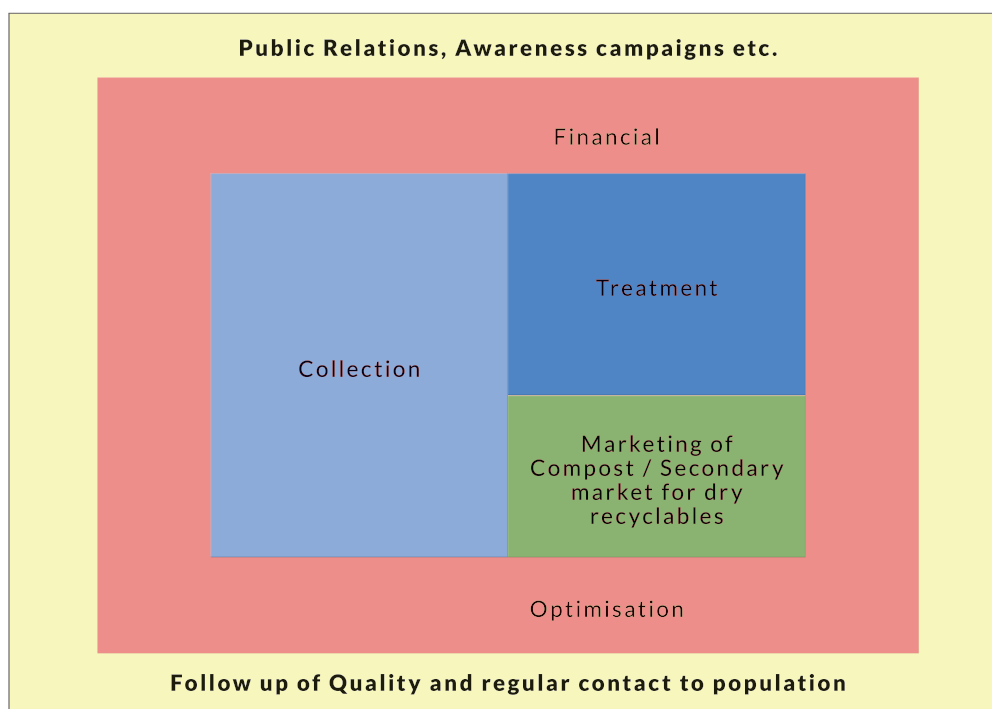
Public Relations, Awareness campaigns etc.

Financial

Collection

Treatment

Marketing of Compost / Secondary market for dry recyclables

Optimisation

Follow up of Quality and regular contact to population